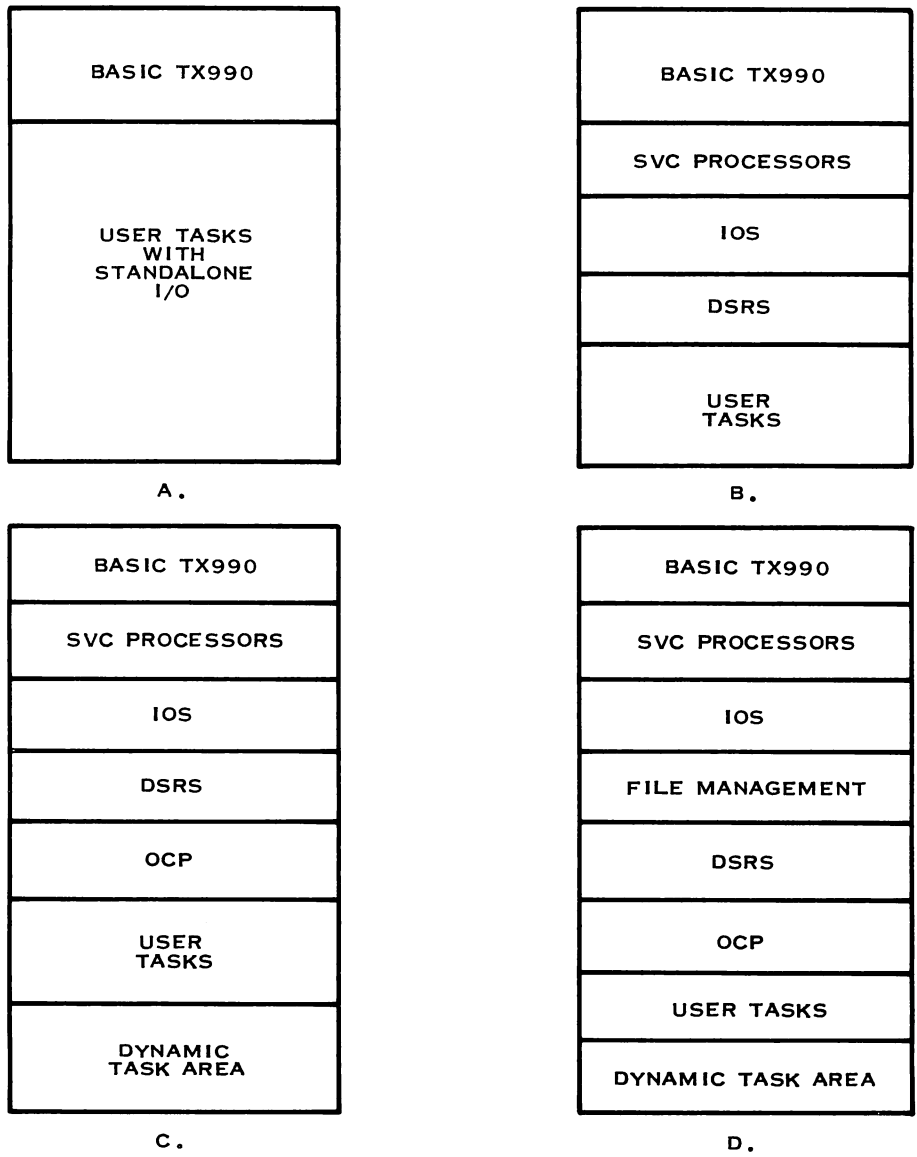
BASIC TX990

USER TASKS WITH STANDALONE I/O

A.

BASIC TX990

SVC PROCESSORS

IOS

DSRS

USER TASKS

B.

BASIC TX990

SVC PROCESSORS

IOS

DSRS

OCP

USER TASKS

DYNAMIC TASK AREA

C.

BASIC TX990

SVC PROCESSORS

IOS

FILE MANAGEMENT

DSRS

OCP

USER TASKS

DYNAMIC TASK AREA

D.